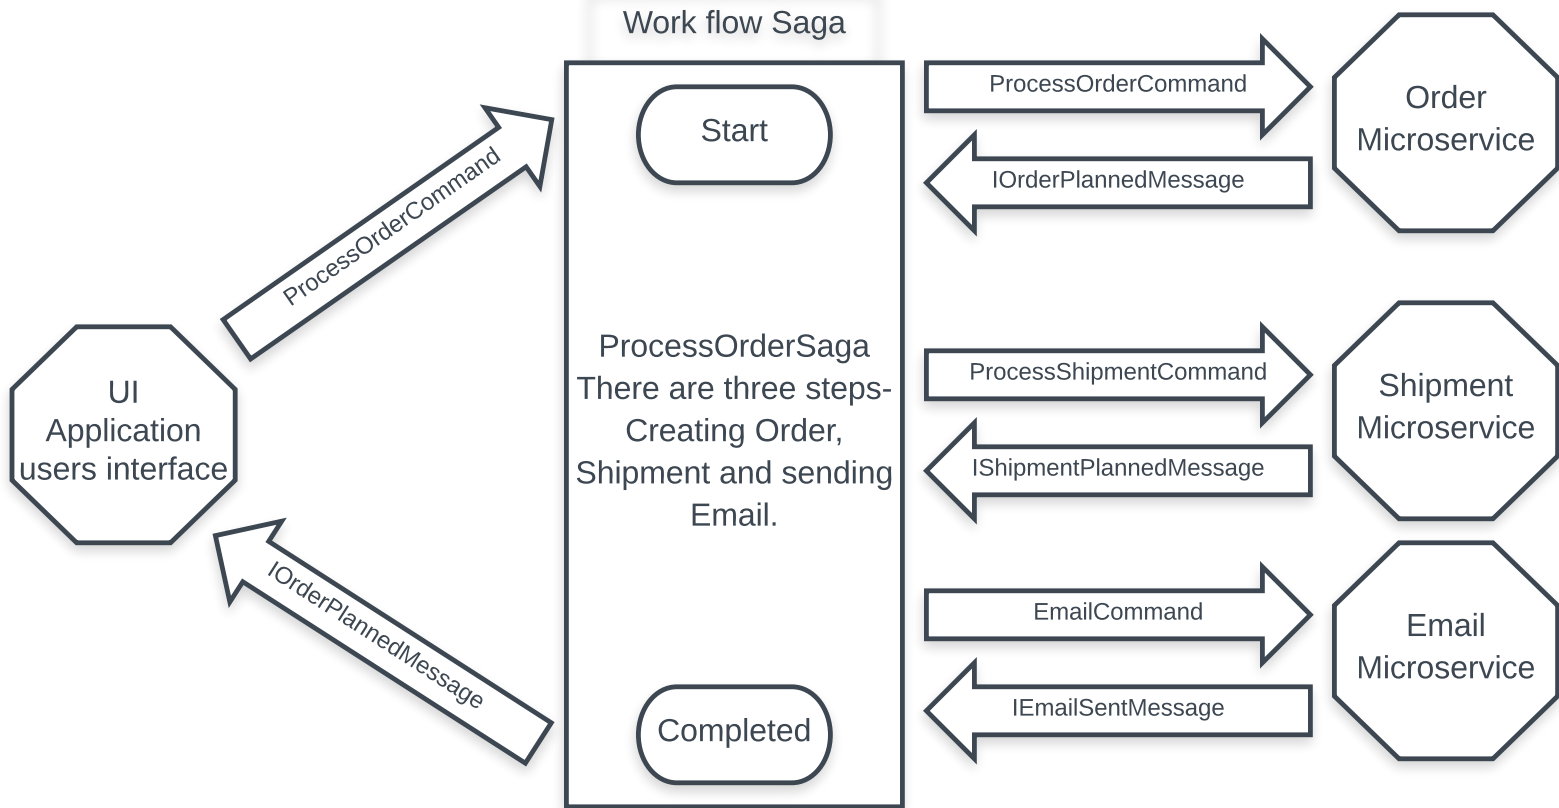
Work flow Saga

UI Application users interface

ProcessOrderCommand

IOrderPlannedMessage

Start

ProcessOrderSaga There are three steps- Creating Order, Shipment and sending Email.

Completed

ProcessOrderCommand

IOrderPlannedMessage

Order Microservice

ProcessShipmentCommand

IShipmentPlannedMessage

Shipment Microservice

EmailCommand

IEmailSentMessage

Email Microservice